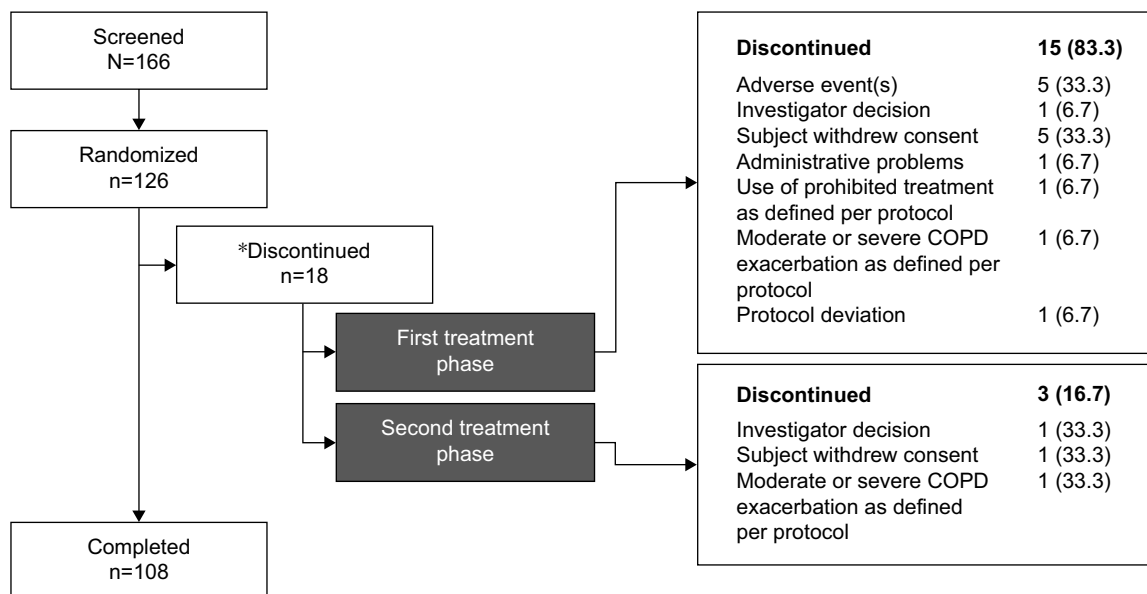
Screened
N=166

Randomized
n=126

*Discontinued
n=18

First treatment phase

Second treatment phase

Completed
n=108

| Discontinued | 15 (83.3) |
|---|---|
| Adverse event(s) | 5 (33.3) |
| Investigator decision | 1 (6.7) |
| Subject withdrew consent | 5 (33.3) |
| Administrative problems | 1 (6.7) |
| Use of prohibited treatment as defined per protocol | 1 (6.7) |
| Moderate or severe COPD exacerbation as defined per protocol | 1 (6.7) |
| Protocol deviation | 1 (6.7) |

| Discontinued | 3 (16.7) |
|---|---|
| Investigator decision | 1 (33.3) |
| Subject withdrew consent | 1 (33.3) |
| Moderate or severe COPD exacerbation as defined per protocol | 1 (33.3) |